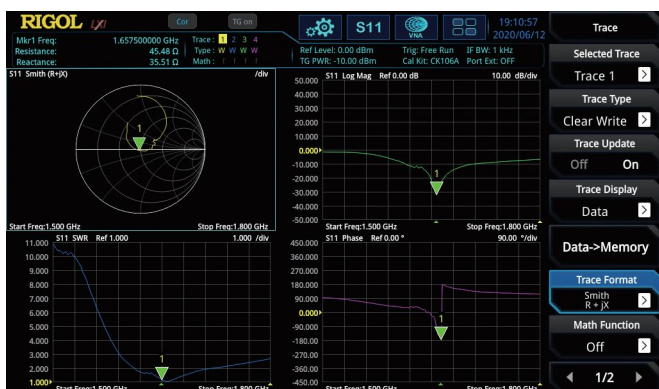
RIGOL LXI
Cor
TG on
S11
VNA
19:10:57
2020/06/12
Trace
Mkr1 Freq: 1.657500000 GHz
Resistance: 45.48 Ω
Reactance: 35.51 Ω
Trace : 1 2 3 4
Type : W W W W
Math :
Ref Level: 0.00 dBm
TG PWR: -10.00 dBm
Trig: Free Run
Cal Kit: CK106A
IF BW: 1 kHz
Port Ext: OFF
Selected Trace
Trace 1
S11 Smith (R+jX)
/div
1
2
Start Freq:1.500 GHz
Stop Freq:1.800 GHz
S11 Log Mag Ref 0.00 dB
10.00 dB/div
50.000
40.000
30.000
20.000
10.000
0.000
-10.000
-20.000
-30.000
-40.000
-50.000
1
Start Freq:1.500 GHz
Stop Freq:1.800 GHz
Trace Type
Clear Write
Trace Update
Off On
Trace Display
Data
Data->Memory
S11 SWR Ref 1.000
1.000 /div
11.000
10.000
9.000
8.000
7.000
6.000
5.000
4.000
3.000
2.000
1.000
1
Start Freq:1.500 GHz
Stop Freq:1.800 GHz
S11 Phase Ref 0.00 °
90.00 °/div
450.000
360.000
270.000
180.000
90.000
0.000
-90.000
-180.000
-270.000
-360.000
-450.000
1
Start Freq:1.500 GHz
Stop Freq:1.800 GHz
Trace Format
Smith
R + jX
Math Function
Off
1/2